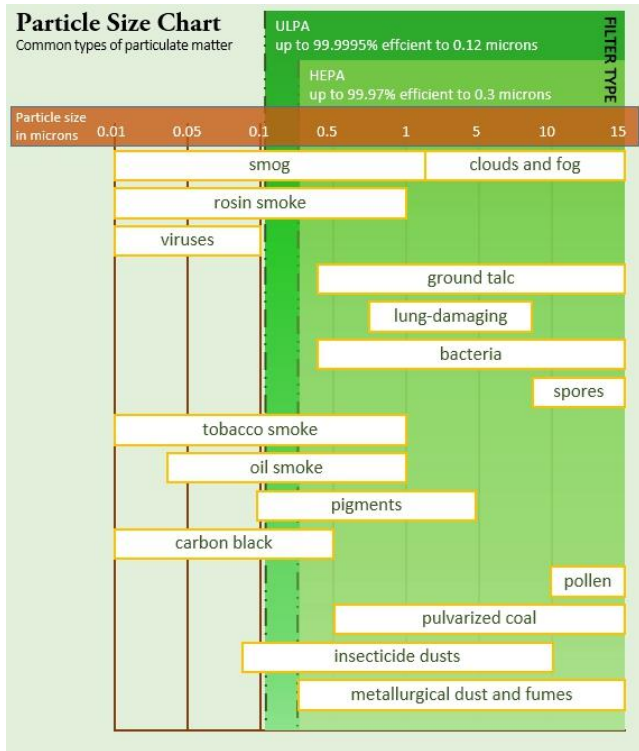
Particle Size Chart
Common types of particulate matter

ULPA
up to 99.9995% effcient to 0.12 microns

HEPA
up to 99.97% efficient to 0.3 microns

FILTER TYPE

Particle size in microns 0.01 0.05 0.1 0.5 1 5 10 15

smog
clouds and fog
rosin smoke
viruses
ground talc
lung-damaging
bacteria
spores
tobacco smoke
oil smoke
pigments
carbon black
pollen
pulvarized coal
insecticide dusts
metallurgical dust and fumes